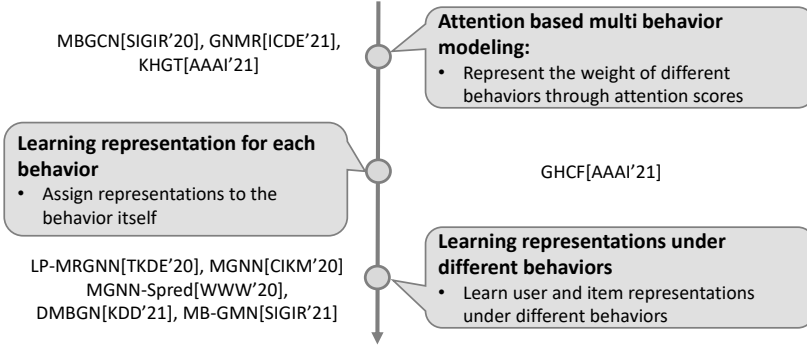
MBGCN[SIGIR'20], GNMR[ICDE'21], KHGT[AAAI'21]

**Attention based multi behavior modeling:**
• Represent the weight of different behaviors through attention scores

**Learning representation for each behavior**
• Assign representations to the behavior itself

GHCF[AAAI'21]

LP-MRGNN[TKDE'20], MGNN[CIKM'20] MGNN-Spred[WWW'20], DMBGN[KDD'21], MB-GMN[SIGIR'21]

**Learning representations under different behaviors**
• Learn user and item representations under different behaviors